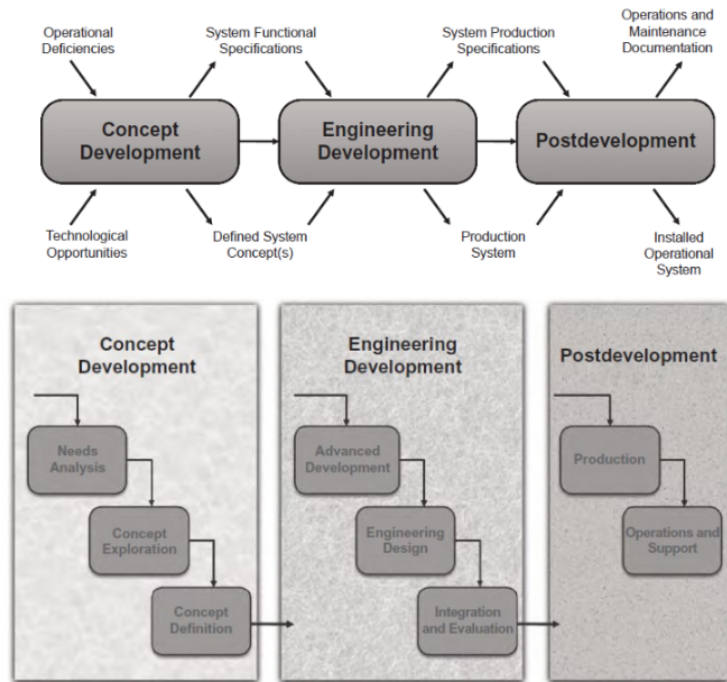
Operational Deficiencies

System Functional Specifications

System Production Specifications

Operations and Maintenance Documentation

Concept Development

Engineering Development

Postdevelopment

Technological Opportunities

Defined System Concept(s)

Production System

Installed Operational System

Concept Development

Needs Analysis

Concept Exploration

Concept Definition

Engineering Development

Advanced Development

Engineering Design

Integration and Evaluation

Postdevelopment

Production

Operations and Support